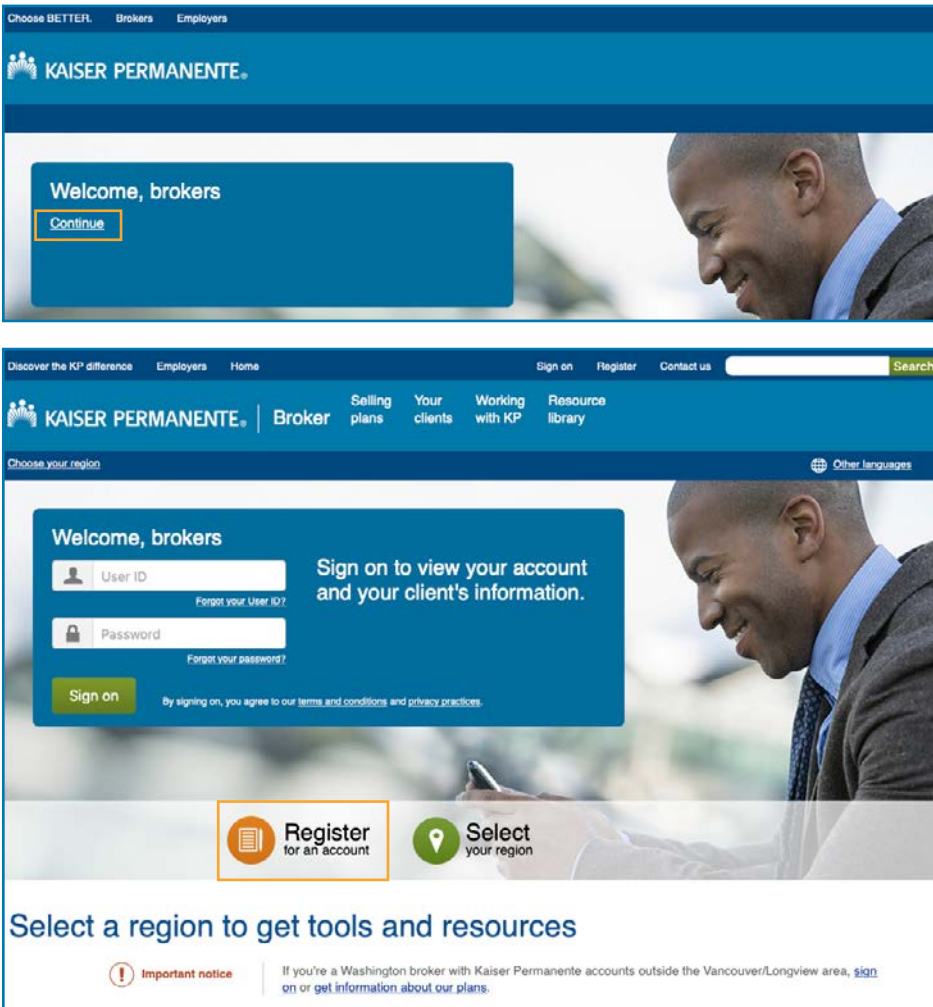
Choose BETTER. Brokers Employers

KAISER PERMANENTE.

Welcome, brokers

Continue

Discover the KP difference Employers Home

Sign on Register Contact us

Search

KAISER PERMANENTE. | Broker

Selling plans

Your clients

Working with KP

Resource library

Choose your region

Other languages

Welcome, brokers

User ID

Forgot your User ID?

Password

Forgot your password?

Sign on

By signing on, you agree to our terms and conditions and privacy practices.

Sign on to view your account and your client's information.

Register for an account

Select your region

Select a region to get tools and resources

Important notice

If you're a Washington broker with Kaiser Permanente accounts outside the Vancouver/Longview area, sign on or get information about our plans.